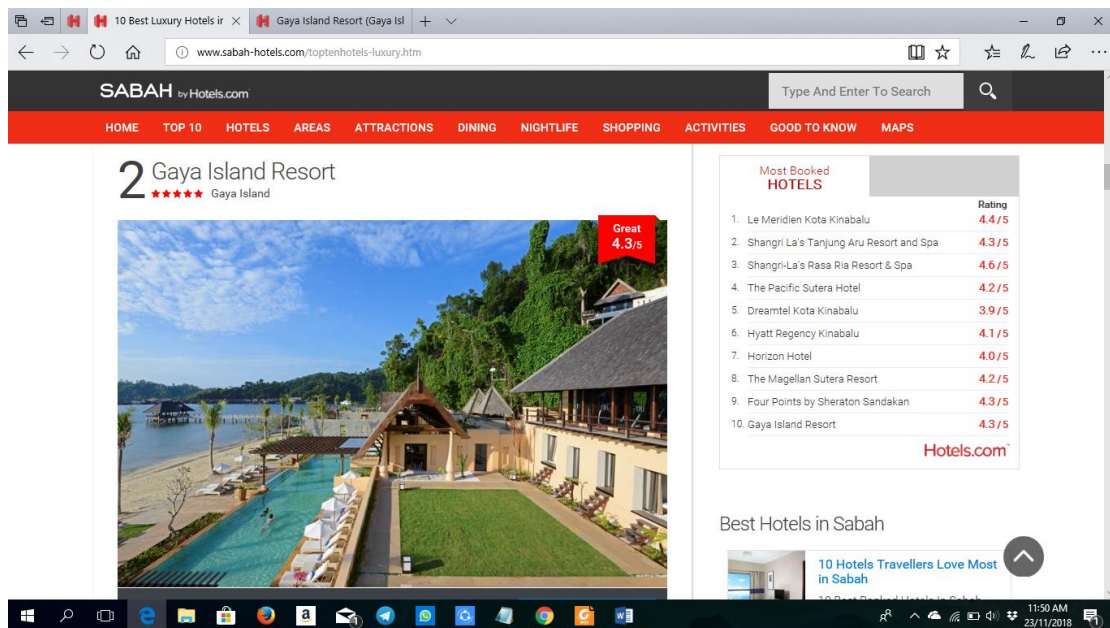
10 Best Luxury Hotels ir ×
Gaya Island Resort (Gaya Isl
www.sabah-hotels.com/toptenhotels-luxury.htm

SABAH by Hotels.com
Type And Enter To Search

HOME TOP 10 HOTELS AREAS ATTRACTIONS DINING NIGHTLIFE SHOPPING ACTIVITIES GOOD TO KNOW MAPS

2 Gaya Island Resort
★★★★★ Gaya Island

Great
4.3/5

Most Booked
HOTELS

Rating

| | | |
|---|---|---|
| 1. | Le Meridien Kota Kinabalu | 4.4/5 |
| 2. | Shangri La's Tanjung Aru Resort and Spa | 4.3/5 |
| 3. | Shangri-La's Rasa Ria Resort & Spa | 4.6/5 |
| 4. | The Pacific Sutera Hotel | 4.2/5 |
| 5. | Dreamtel Kota Kinabalu | 3.9/5 |
| 6. | Hyatt Regency Kinabalu | 4.1/5 |
| 7. | Horizon Hotel | 4.0/5 |
| 8. | The Magellan Sutera Resort | 4.2/5 |
| 9. | Four Points by Sheraton Sandakan | 4.3/5 |
| 10. | Gaya Island Resort | 4.3/5 |

Hotels.com

Best Hotels in Sabah

10 Hotels Travellers Love Most in Sabah

11:50 AM
23/11/2018